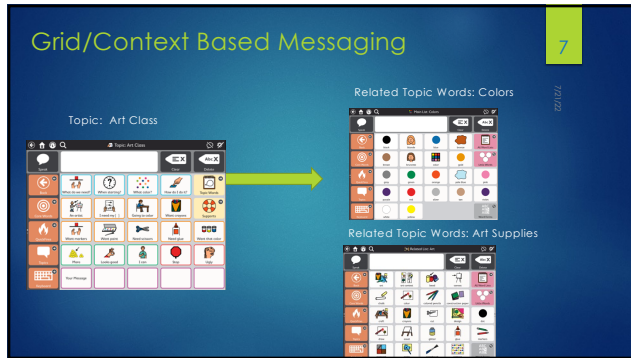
Grid/Context Based Messaging

7

7/21/22

Topic: Art Class

Topic: Art Class

Speak

Clear

Abc

Delete

Back

Core Words

Topic Words

What do we need?

What are we doing?

Which color?

How do I do it?

Supports

Favorites

Yes or bet

I need my [ ]

Saving on color

Share crayons

Keyboard

Share markers

Share paint

Need scissors

Need glue

Want clear color

More

Looks good

I do

Stop

Help

Your Message

Related Topic Words: Colors

Related Topic Words: Art Supplies